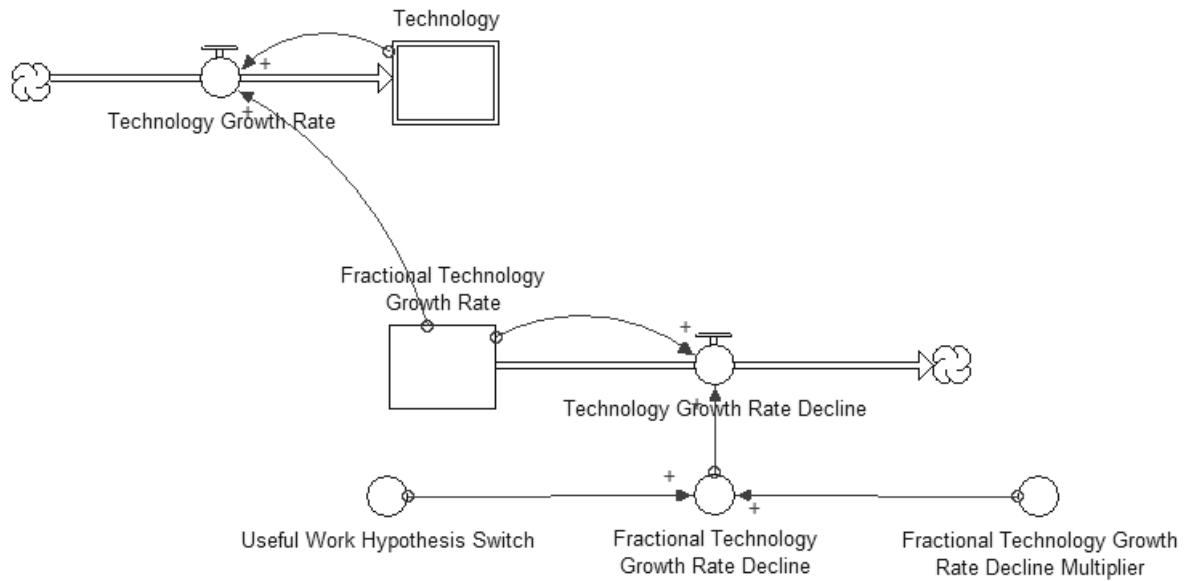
Technology

+

+

Technology Growth Rate

Fractional Technology Growth Rate

+

+

Technology Growth Rate Decline

+

+

Useful Work Hypothesis Switch

Fractional Technology Growth Rate Decline

Fractional Technology Growth Rate Decline Multiplier